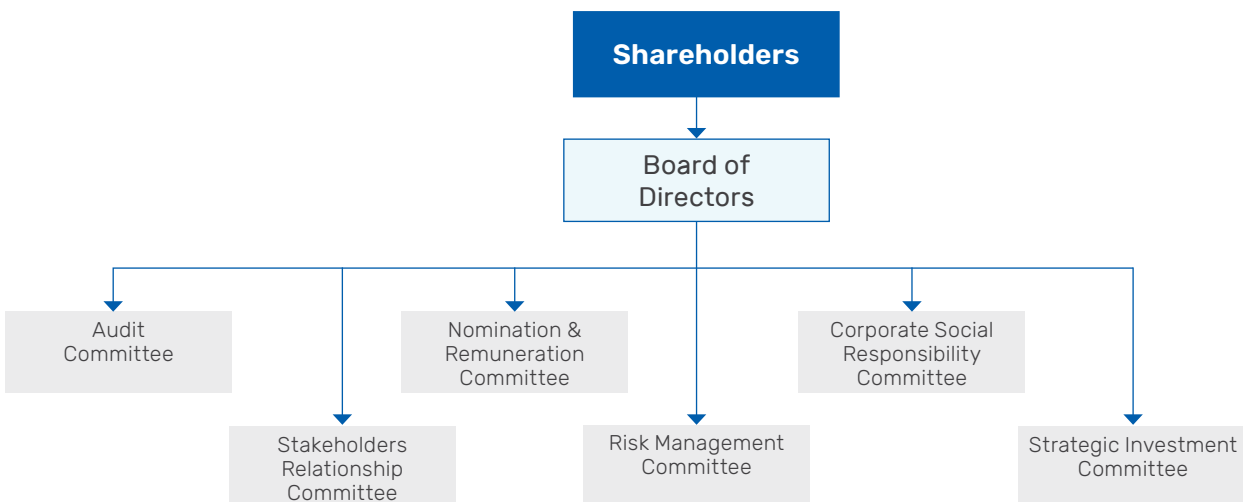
Shareholders

Board of Directors

Audit Committee

Stakeholders Relationship Committee

Nomination & Remuneration Committee

Risk Management Committee

Corporate Social Responsibility Committee

Strategic Investment Committee